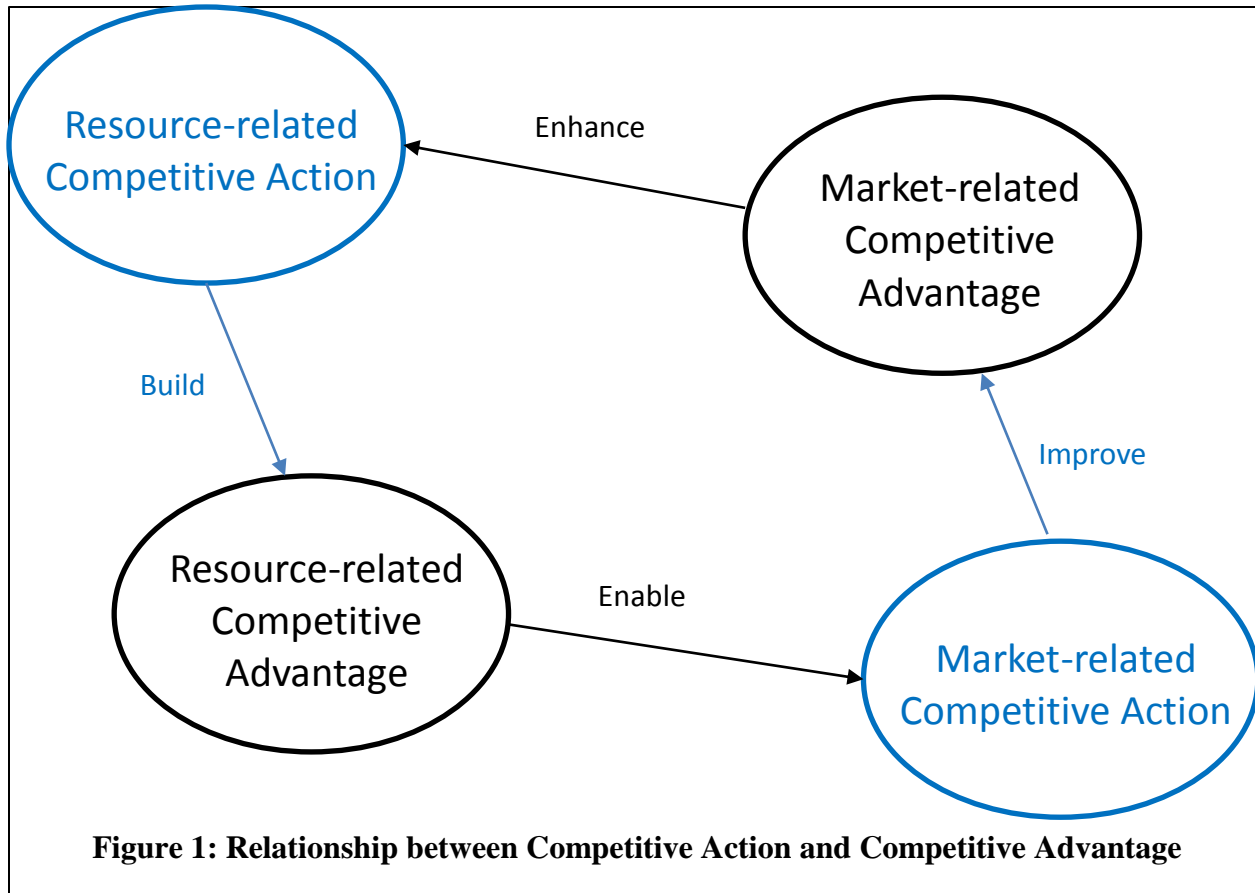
Resource-related Competitive Action

Enhance

Market-related Competitive Advantage

Build

Improve

Resource-related Competitive Advantage

Enable

Market-related Competitive Action

Figure 1: Relationship between Competitive Action and Competitive Advantage